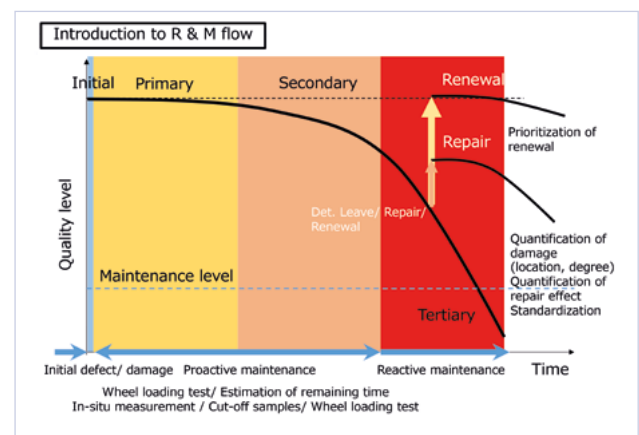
Introduction to R & M flow

Initial

Primary

Secondary

Renewal

Repair

Prioritization of renewal

Quality level

Det. Leave/ Repair/ Renewal

Quantification of damage (location, degree)

Maintenance level

Quantification of repair effect

Standardization

Tertiary

Initial defect/ damage

Proactive maintenance

Reactive maintenance

Time

Wheel loading test/ Estimation of remaining time

In-situ measurement / Cut-off samples/ Wheel loading test